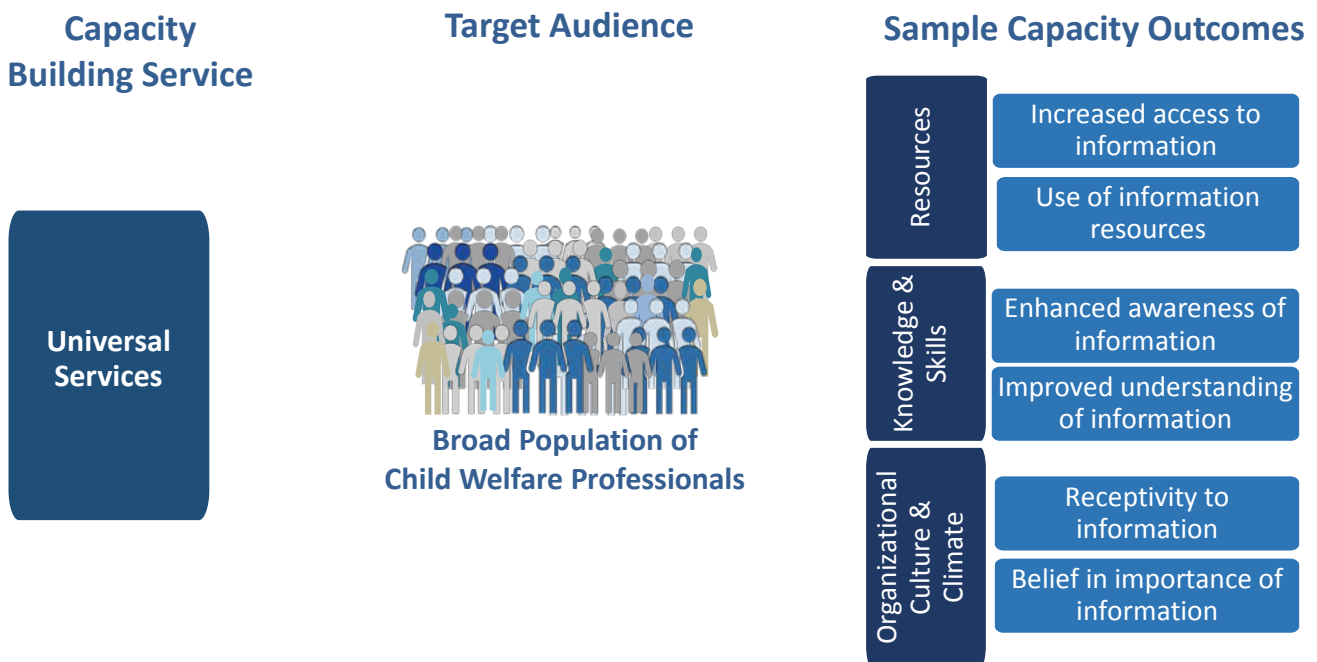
Capacity Building Service

Target Audience

Sample Capacity Outcomes

Universal Services

Broad Population of Child Welfare Professionals

Resources

Increased access to information

Use of information resources

Knowledge & Skills

Enhanced awareness of information

Improved understanding of information

Organizational Culture & Climate

Receptivity to information

Belief in importance of information